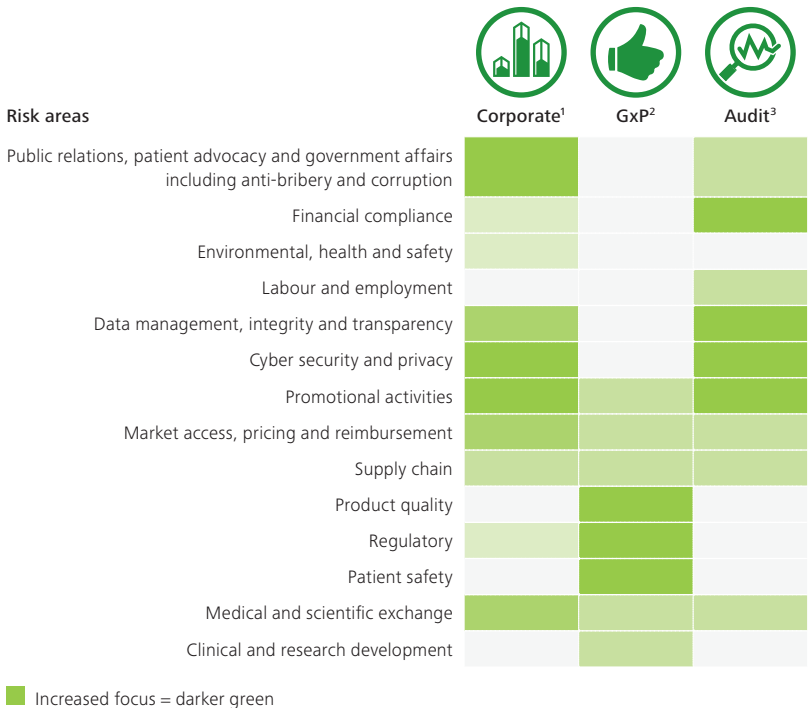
| Risk areas | Corporate$^1$ | GxP$^2$ | Audit$^3$ |
|---|---|---|---|
| Public relations, patient advocacy and government affairs including anti-bribery and corruption | | | |
| Financial compliance | | | |
| Environmental, health and safety | | | |
| Labour and employment | | | |
| Data management, integrity and transparency | | | |
| Cyber security and privacy | | | |
| Promotional activities | | | |
| Market access, pricing and reimbursement | | | |
| Supply chain | | | |
| Product quality | | | |
| Regulatory | | | |
| Patient safety | | | |
| Medical and scientific exchange | | | |
| Clinical and research development | | | |

Increased focus = darker green